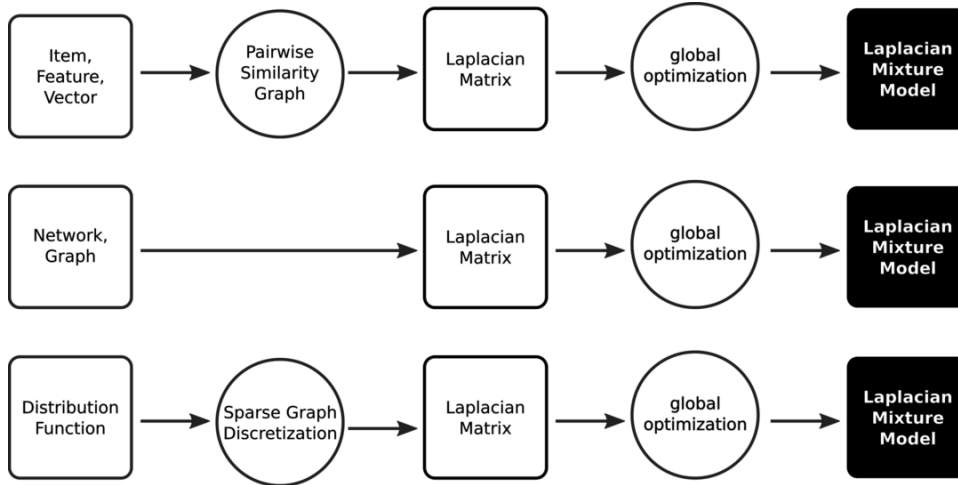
Item, Feature, Vector

Pairwise Similarity Graph

Laplacian Matrix

global optimization

Laplacian Mixture Model

Network, Graph

Laplacian Matrix

global optimization

Laplacian Mixture Model

Distribution Function

Sparse Graph Discretization

Laplacian Matrix

global optimization

Laplacian Mixture Model